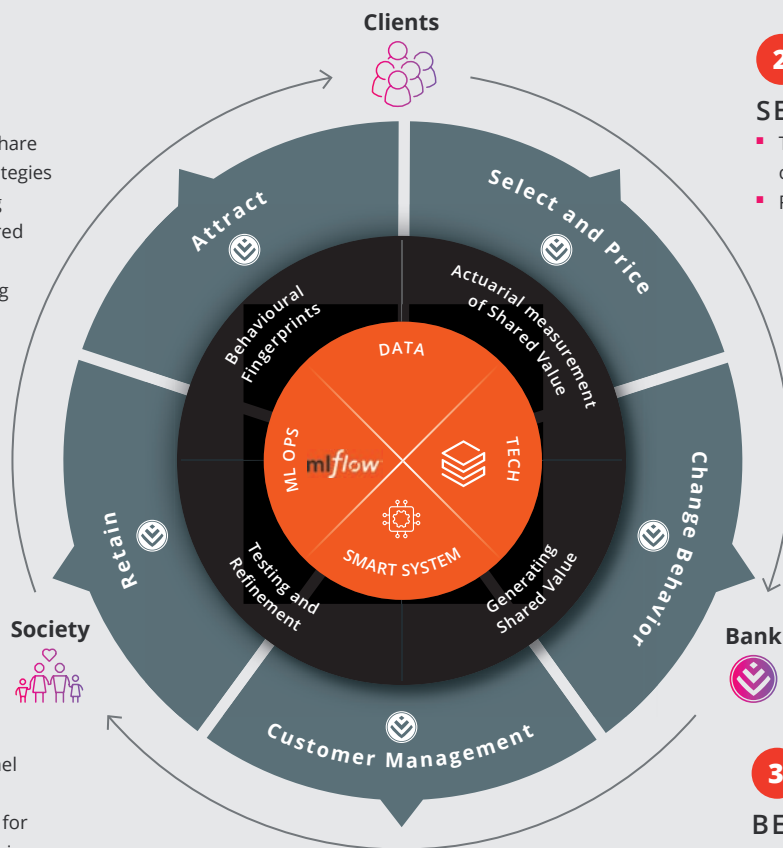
Clients

hare
tegies
red
g

2
SE
T
c
F

Attract

Select and Price

Behavioural Fingerprints

Actuarial measurement of Shared Value

DATA

ML OPS

mlflow

TECH

SMART SYSTEM

Retain

Change Behavior

Testing and Refinement

Generating Shared Value

Society

Bank

Customer Management

el

for

3
BE